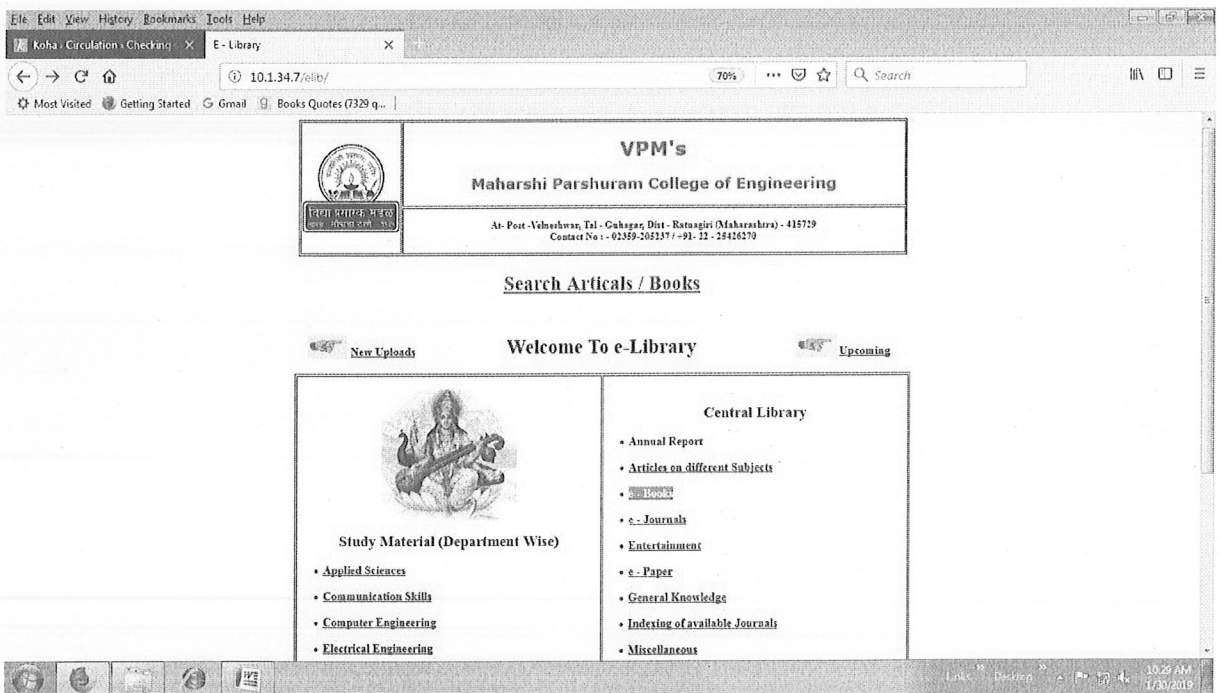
File Edit View History Bookmarks Tools Help

Koha › Circulation › Checking × E - Library ×

10.1.34.7/elib/ 70% Search

Most Visited Getting Started Gmail Books Quotes (7329 q...

VPM's

Maharshi Parshuram College of Engineering

विद्या प्रसारक मंडळ

At- Post -Velneshwar, Tal - Guhagar, Dist - Ratnagiri (Maharashtra) - 415729
Contact No : - 02359-205237 / +91- 22 - 25426270

Search Articals / Books

New Uploads Welcome To e-Library Upcoming

Study Material (Department Wise)

- Applied Sciences
- Communication Skills
- Computer Engineering
- Electrical Engineering

Central Library

- Annual Report
- Articles on different Subjects
- e - Books
- e - Journals
- Entertainment
- e - Paper
- General Knowledge
- Indexing of available Journals
- Miscellaneous

Links Desktop 10:29 AM 1/30/2019